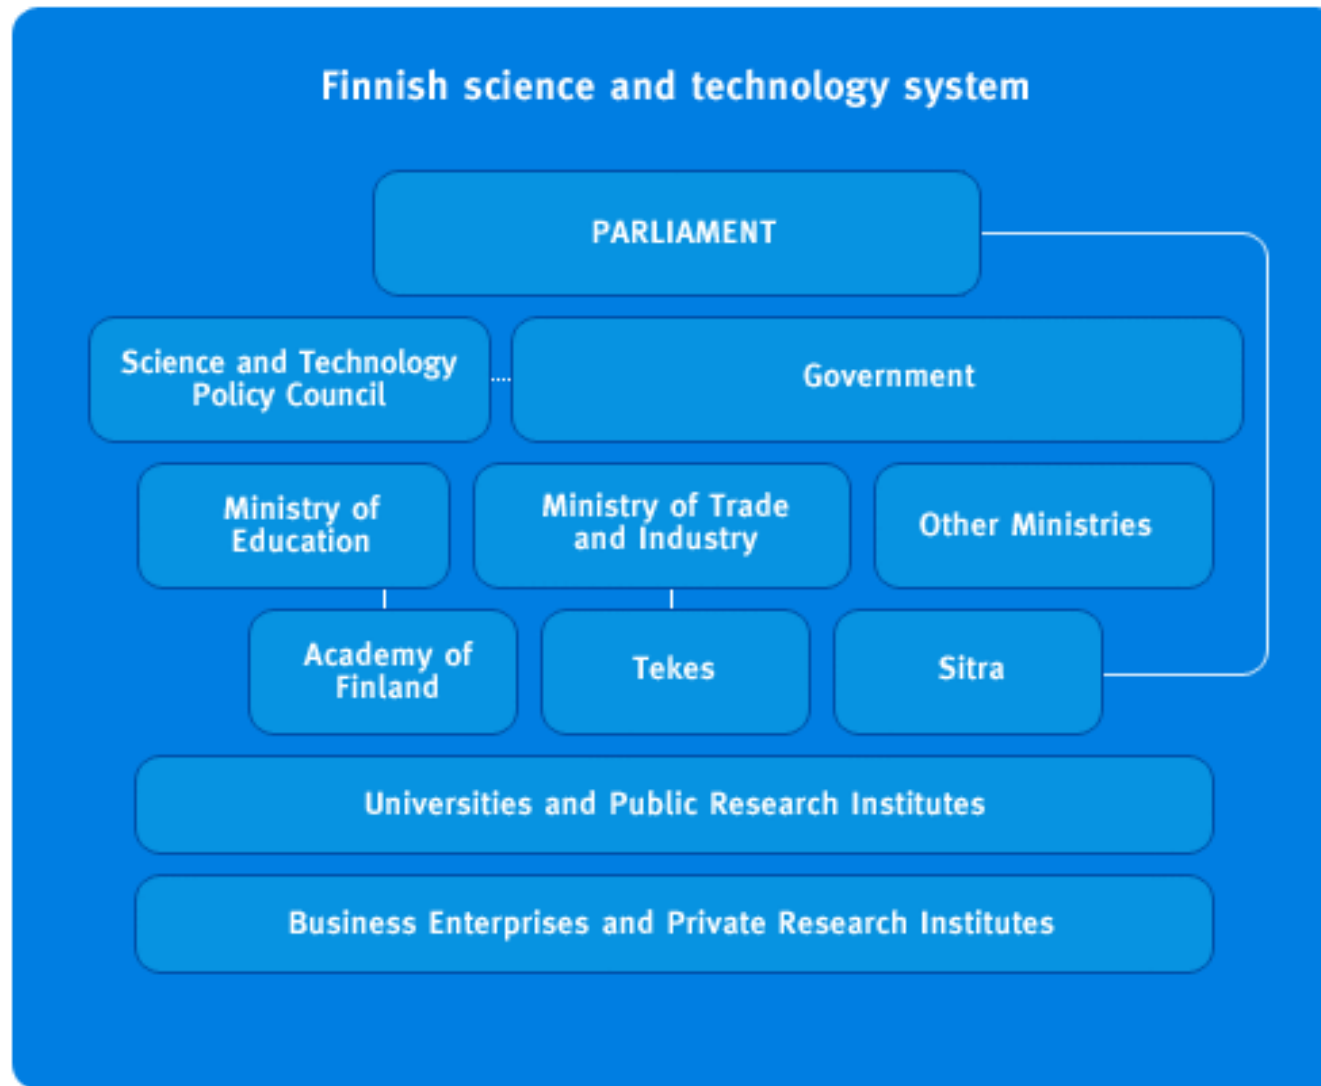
Finnish science and technology system

PARLIAMENT

Science and Technology Policy Council

Government

Ministry of Education

Ministry of Trade and Industry

Other Ministries

Academy of Finland

Tekes

Sitra

Universities and Public Research Institutes

Business Enterprises and Private Research Institutes